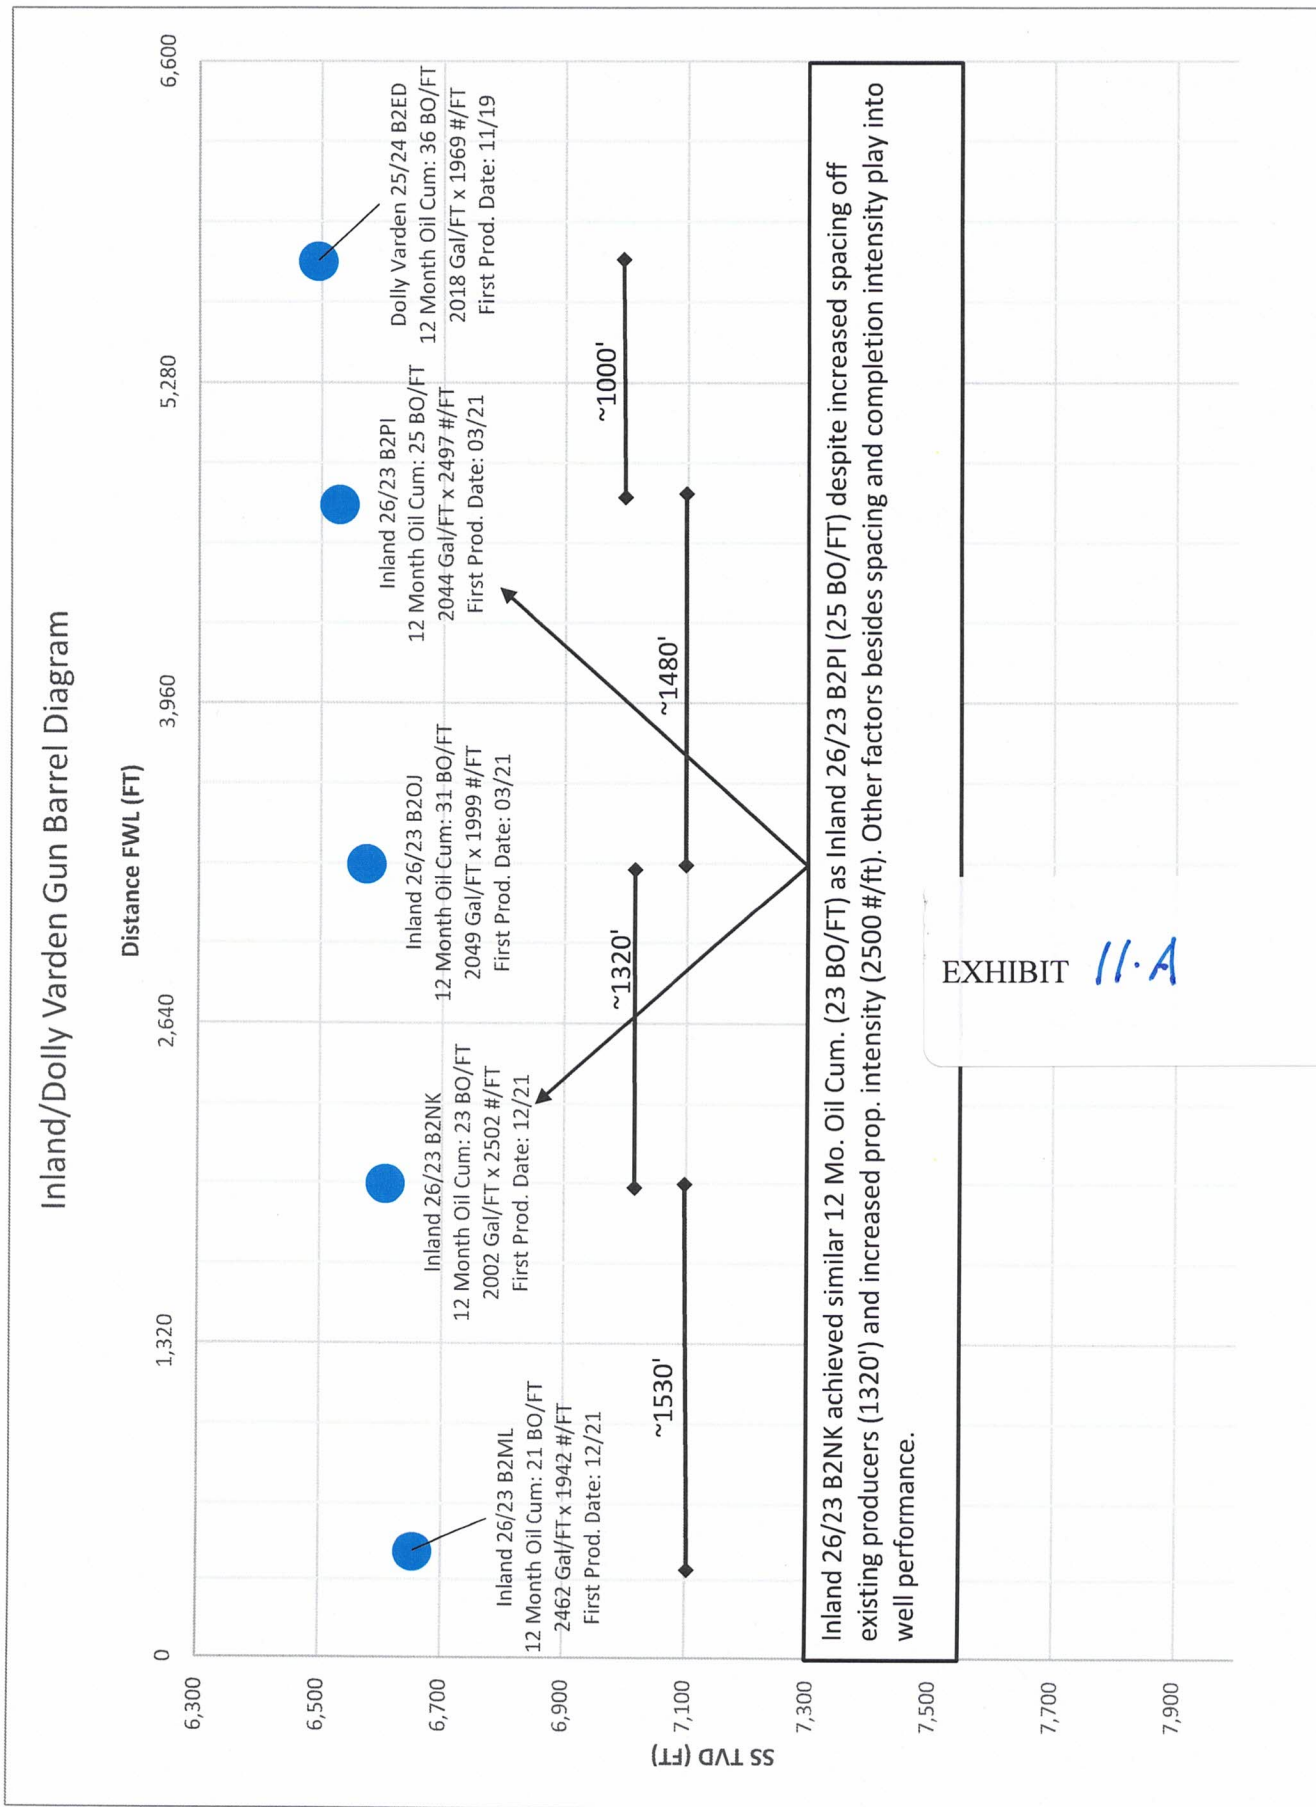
Inland/Dolly Varden Gun Barrel Diagram

Distance FWL (FT)

0
1,320
2,640
3,960
5,280
6,600

SS TVD (FT)

6,300
6,500
6,700
6,900
7,100
7,300
7,500
7,700
7,900

Dolly Varden 25/24 B2ED
12 Month Oil Cum: 36 BO/FT
2018 Gal/FT x 1969 #/FT
First Prod. Date: 11/19

Inland 26/23 B2PI
12 Month Oil Cum: 25 BO/FT
2044 Gal/FT x 2497 #/FT
First Prod. Date: 03/21

Inland 26/23 B2OJ
12 Month Oil Cum: 31 BO/FT
2049 Gal/FT x 1999 #/FT
First Prod. Date: 03/21

Inland 26/23 B2NK
12 Month Oil Cum: 23 BO/FT
2002 Gal/FT x 2502 #/FT
First Prod. Date: 12/21

Inland 26/23 B2ML
12 Month Oil Cum: 21 BO/FT
2462 Gal/FT x 1942 #/FT
First Prod. Date: 12/21

~1000'
~1480'
~1320'
~1530'

Inland 26/23 B2NK achieved similar 12 Mo. Oil Cum. (23 BO/FT) as Inland 26/23 B2PI (25 BO/FT) despite increased spacing off existing producers (1320') and increased prop. intensity (2500 #/ft). Other factors besides spacing and completion intensity play into well performance.

EXHIBIT 11·A